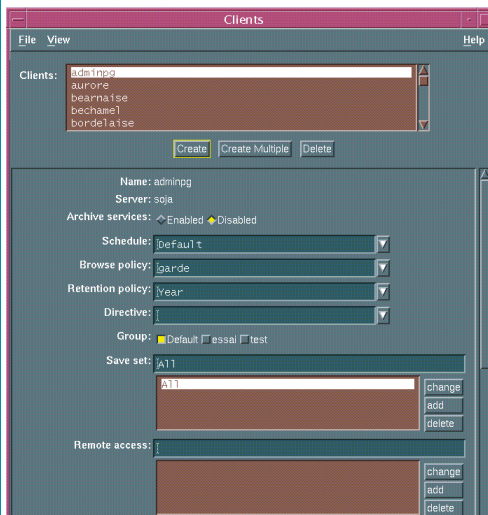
Clients

File View Help

Clients:
adminpg
aurore
bearnaise
bechamel
bordelaise

Create Create Multiple Delete

Name: adminpg
Server: soja
Archive services: Enabled Disabled
Schedule: Default
Browse policy: garde
Retention policy: Year
Directive:
Group: Default essai test
Save set: All
All
change
add
delete
Remote access:
change
add
delete